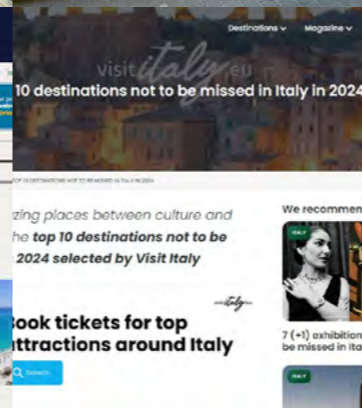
Destinations ⌄ Magazine ⌄

visititaly.eu

10 destinations not to be missed in Italy in 2024

TOP 10 DESTINATIONS NOT TO BE MISSED IN ITALY IN 2024

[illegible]zing places between culture and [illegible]he top 10 destinations not to be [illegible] 2024 selected by Visit Italy

italy

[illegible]ook tickets for top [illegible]ttractions around Italy

Search

We recommen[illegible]

ITALY

7 (+1) exhibition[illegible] be missed in Ita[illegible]

ITALY